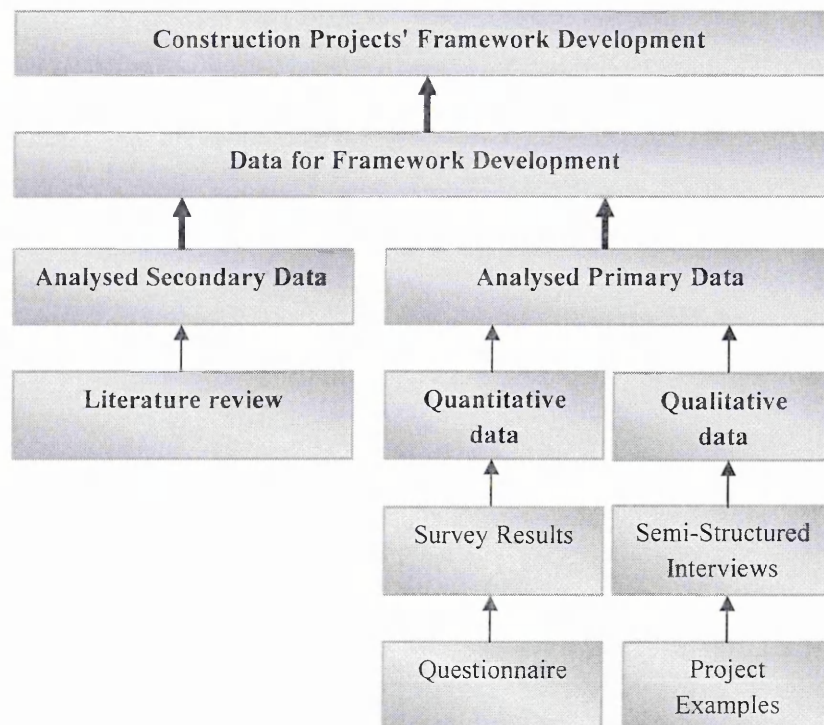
Construction Projects' Framework Development

Data for Framework Development

Analysed Secondary Data

Analysed Primary Data

Literature review

Quantitative data

Qualitative data

Survey Results

Semi-Structured Interviews

Questionnaire

Project Examples